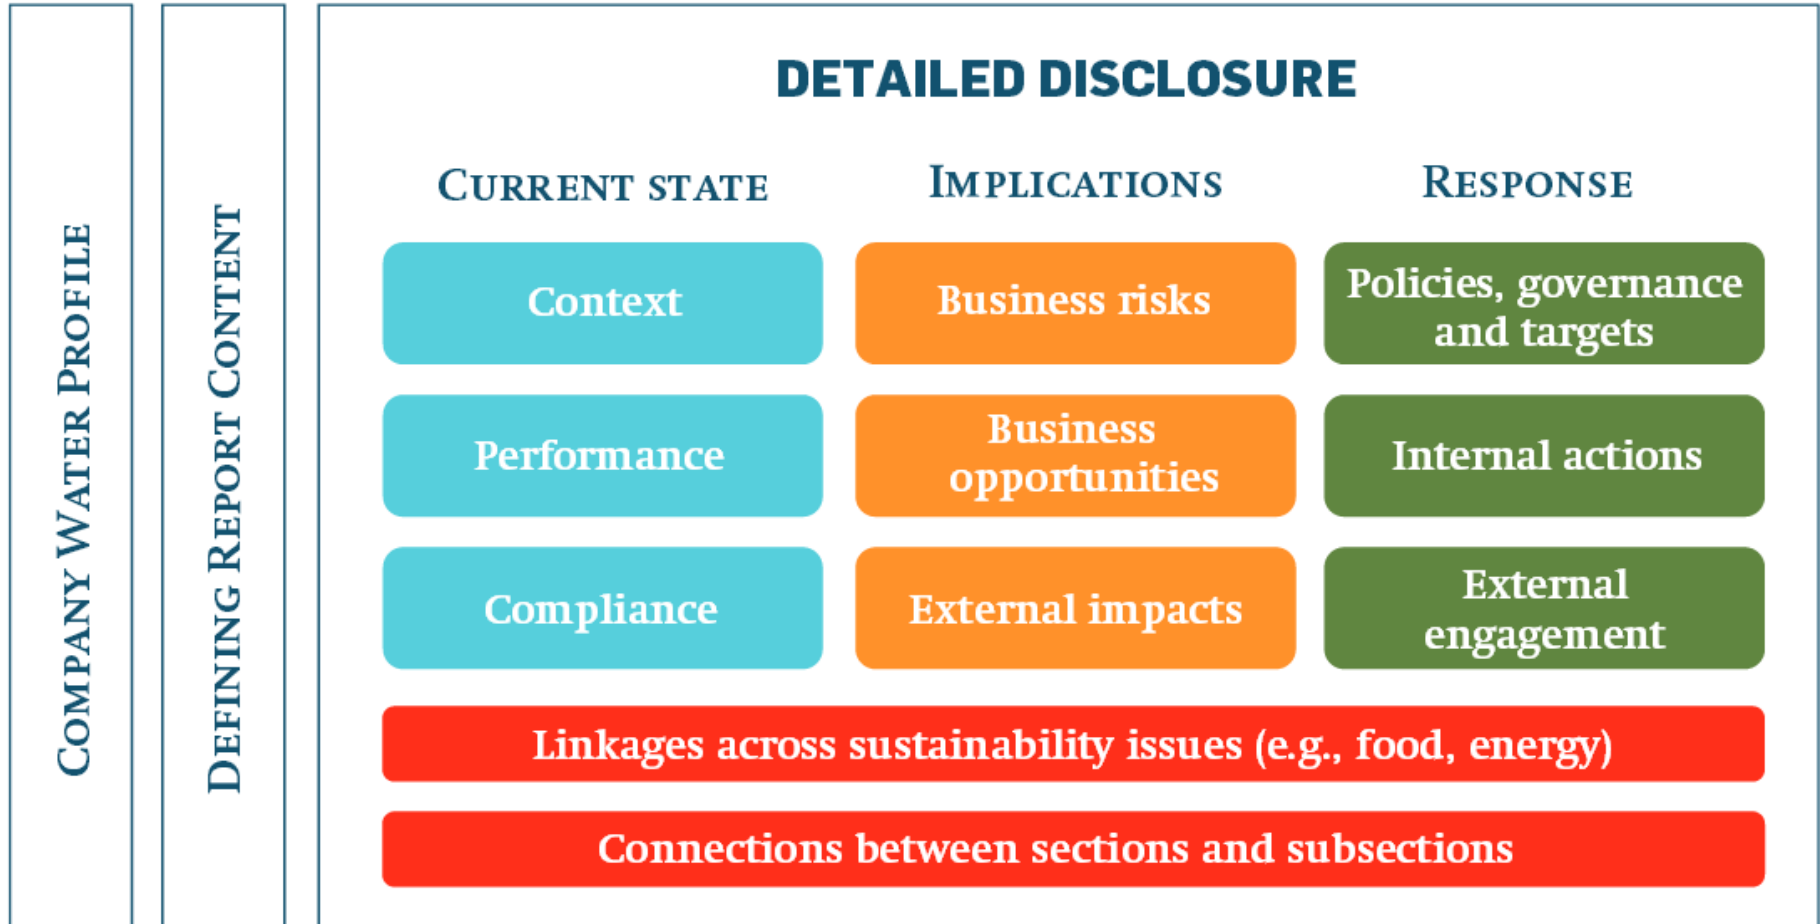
Company Water Profile

Defining Report Content

DETAILED DISCLOSURE

| Current state | Implications | Response |
|---|---|---|
| Context | Business risks | Policies, governance and targets |
| Performance | Business opportunities | Internal actions |
| Compliance | External impacts | External engagement |

Linkages across sustainability issues (e.g., food, energy)

Connections between sections and subsections